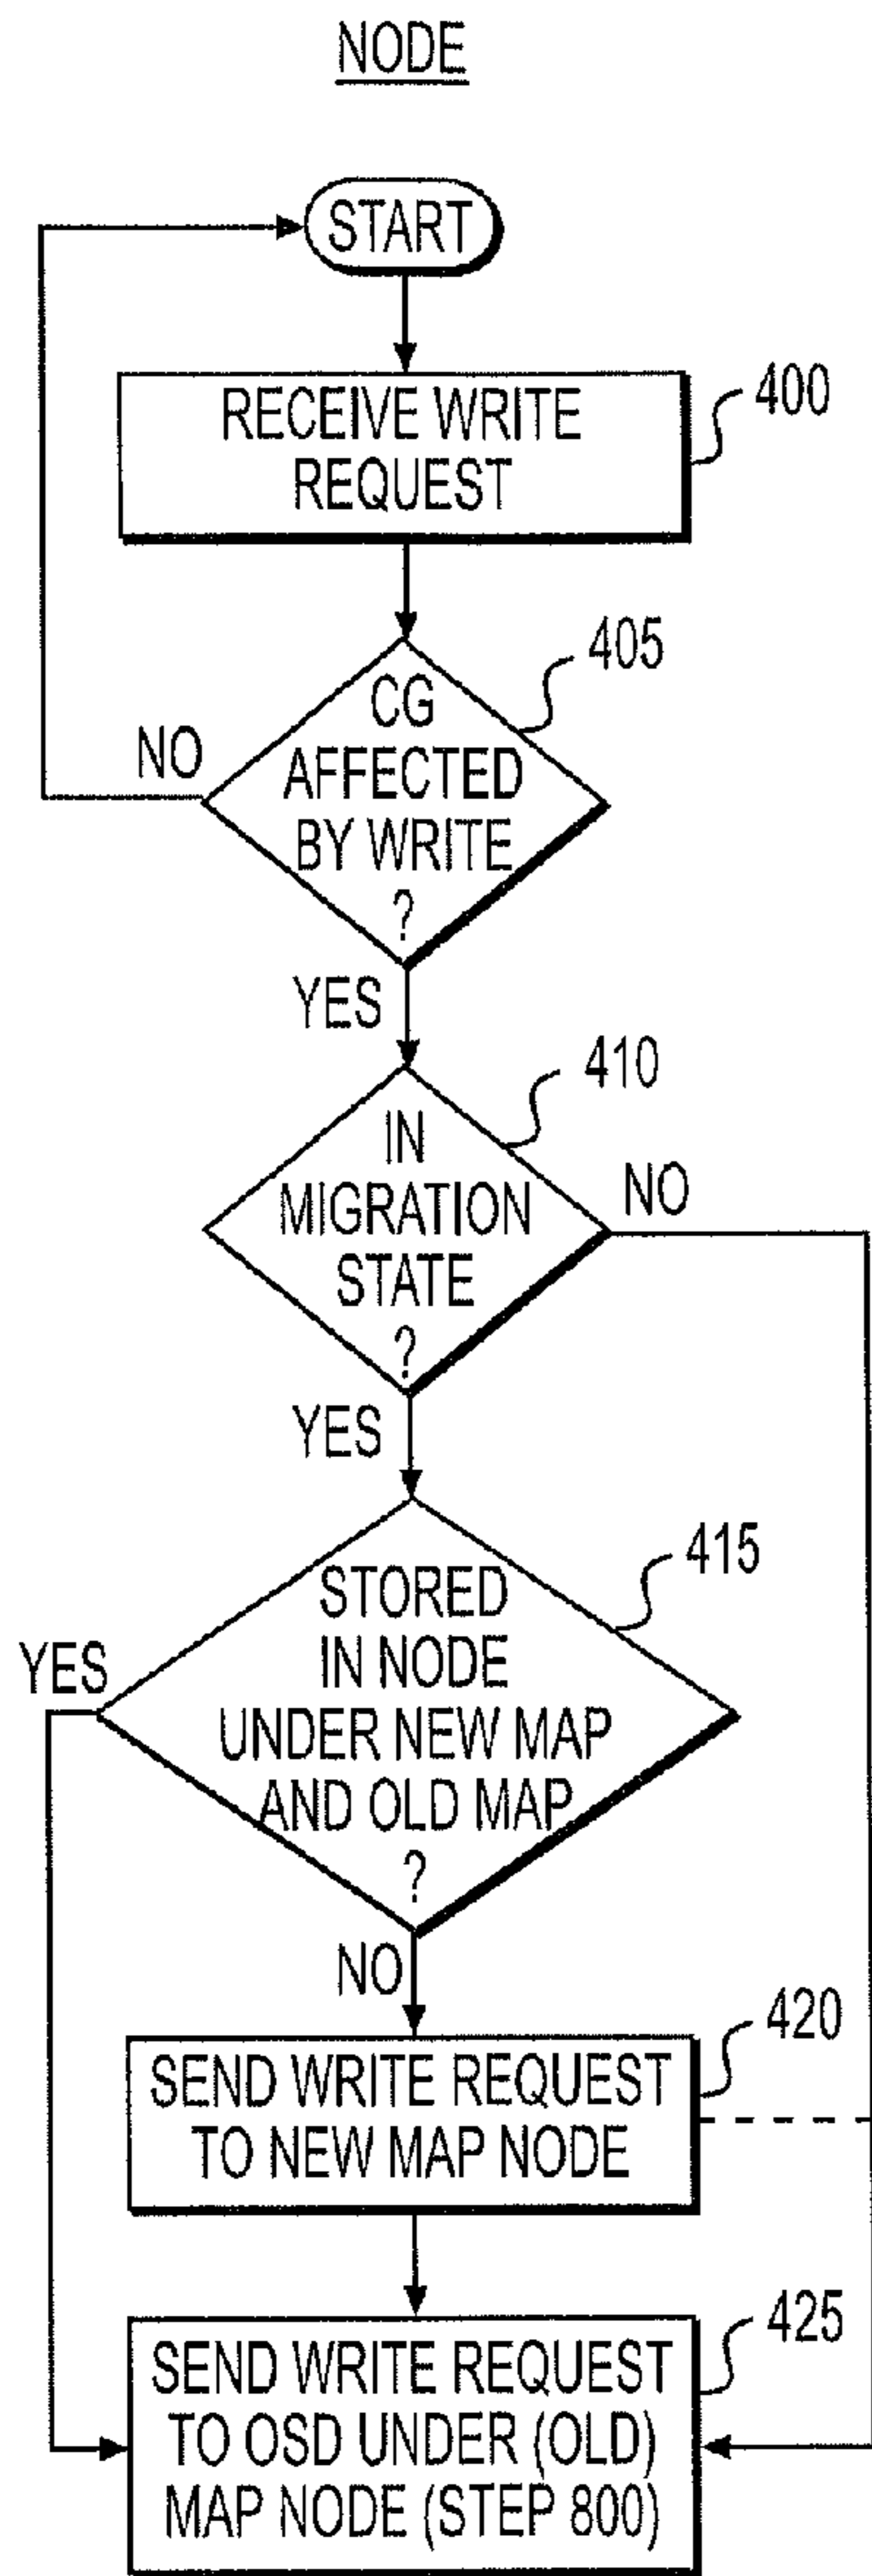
NODE

START

RECEIVE WRITE REQUEST

400

CG AFFECTED BY WRITE ?

405

NO

YES

IN MIGRATION STATE ?

410

NO

YES

STORED IN NODE UNDER NEW MAP AND OLD MAP ?

415

YES

NO

SEND WRITE REQUEST TO NEW MAP NODE

420

SEND WRITE REQUEST TO OSD UNDER (OLD) MAP NODE (STEP 800)

425